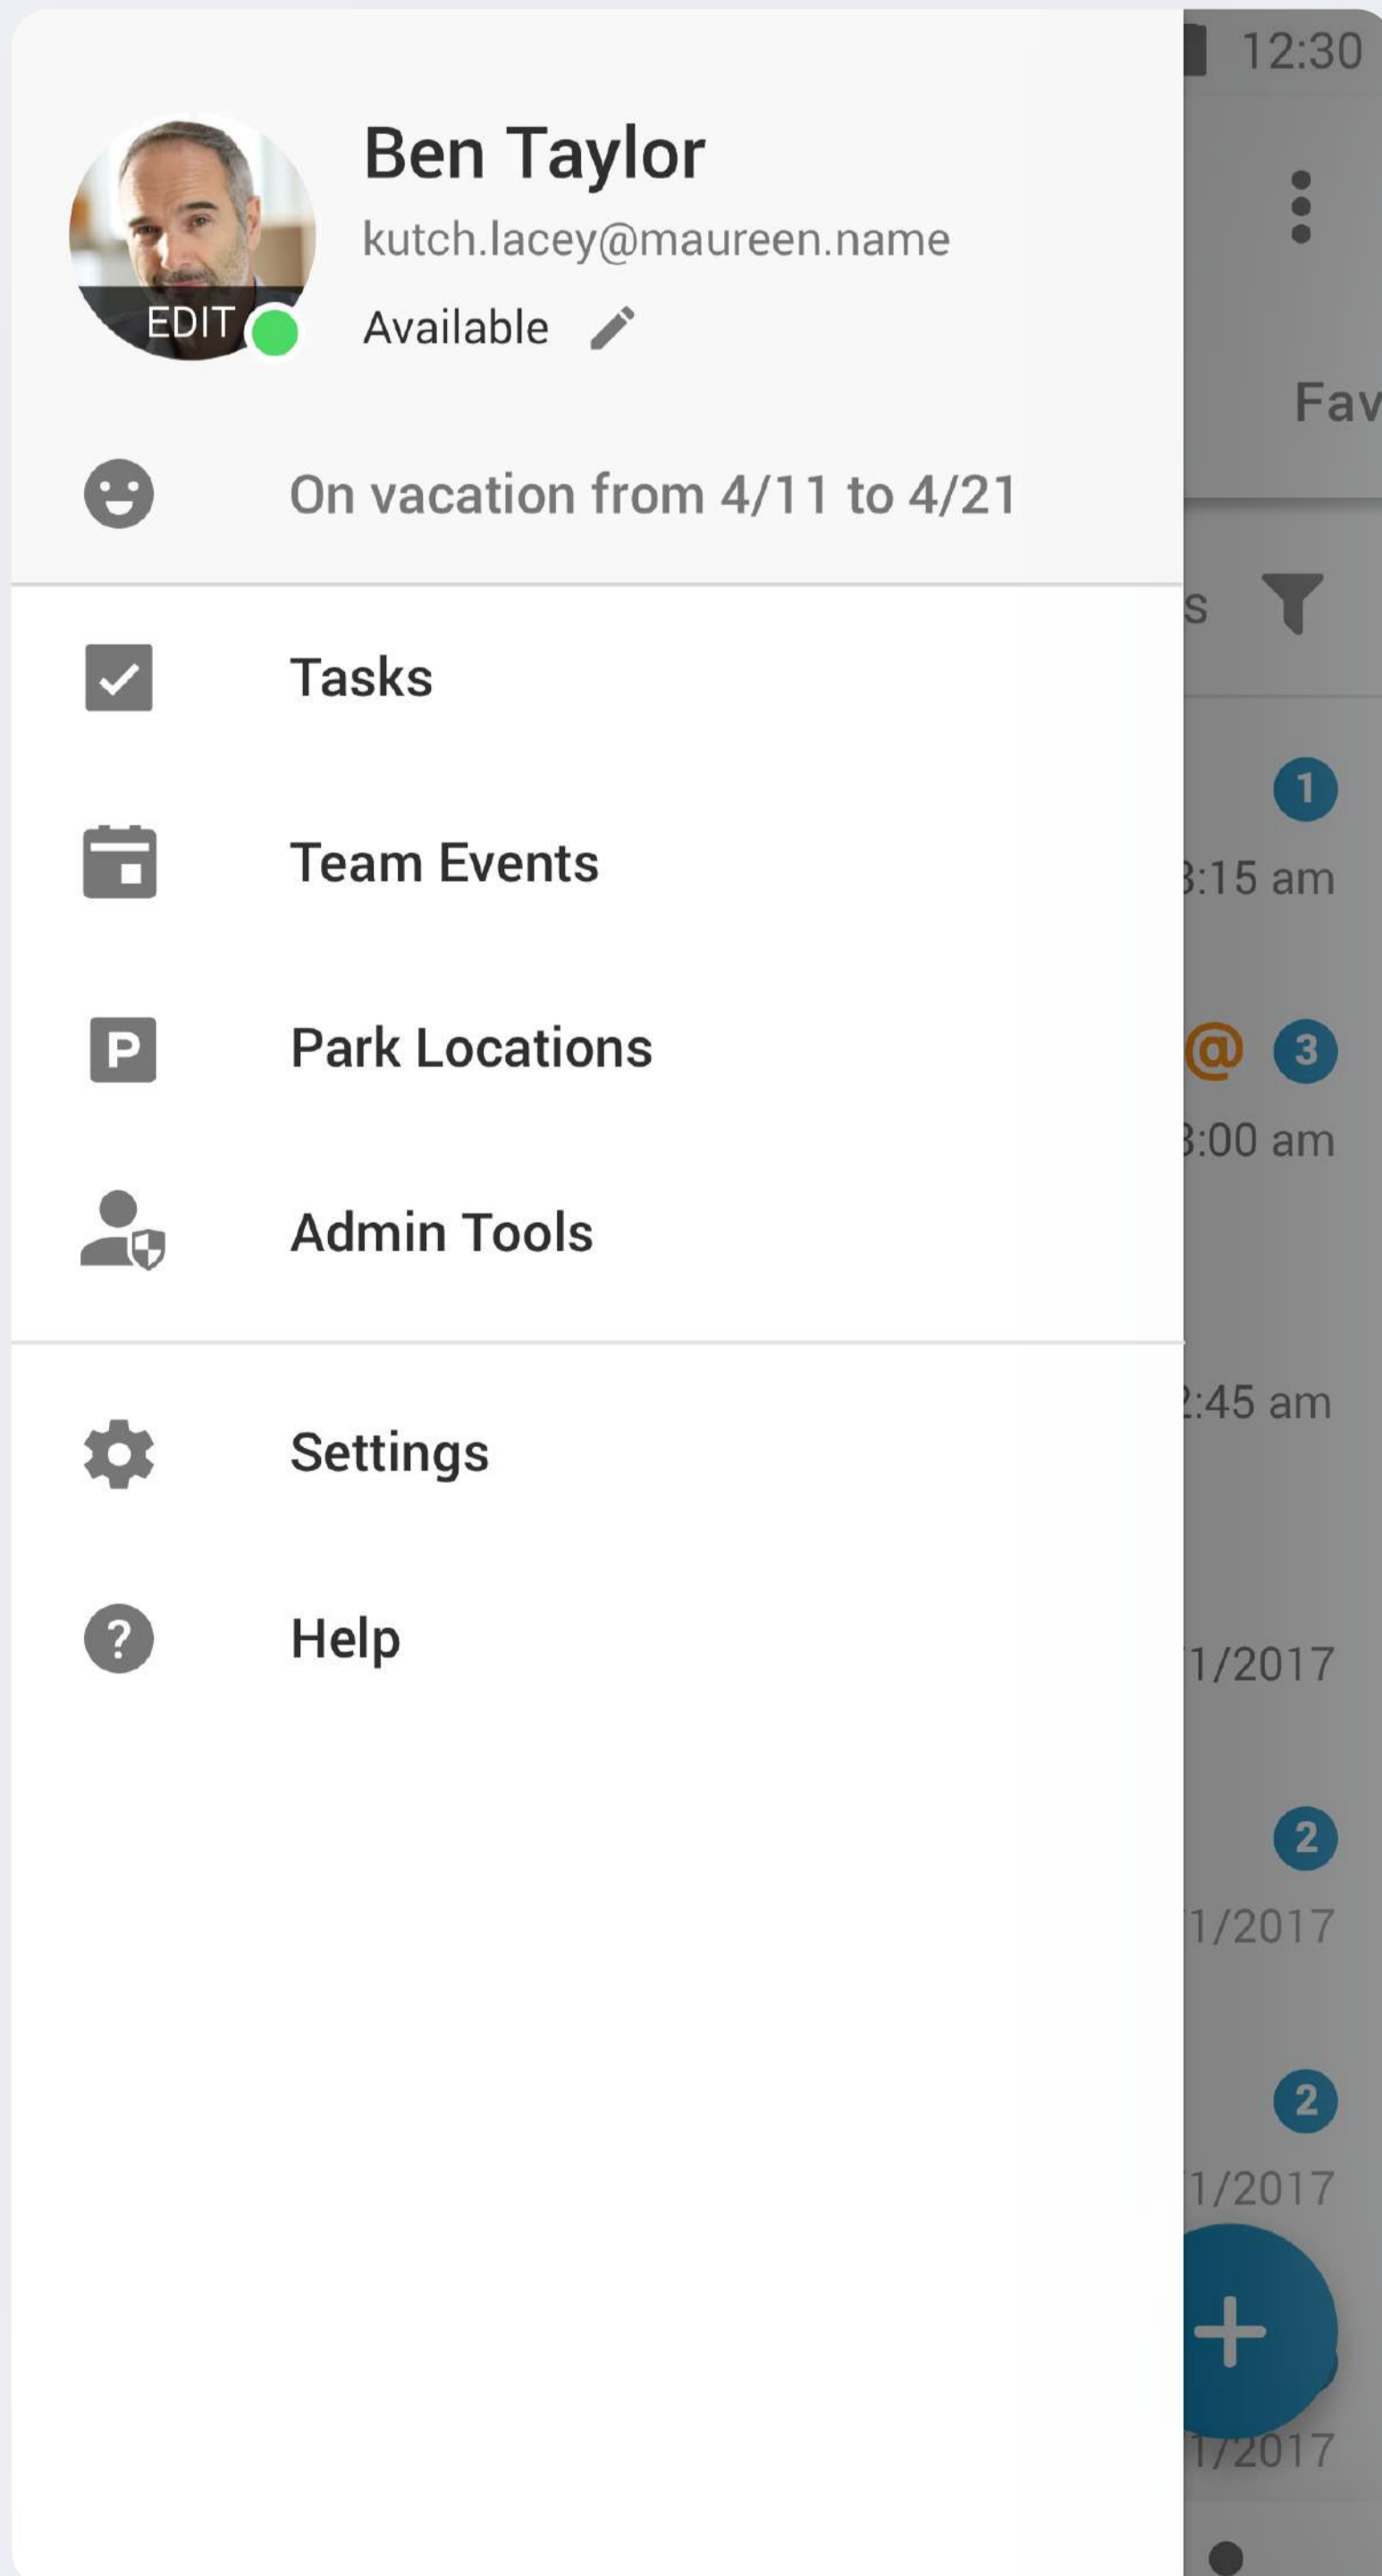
12:30

Ben Taylor
kutch.lacey@maureen.name
EDIT
Available

Fav

On vacation from 4/11 to 4/21

s

Tasks

Team Events

Park Locations

Admin Tools

Settings

Help

1
:15 am
@ 3
:00 am
:45 am
1/2017
2
1/2017
2
1/2017
1/2017